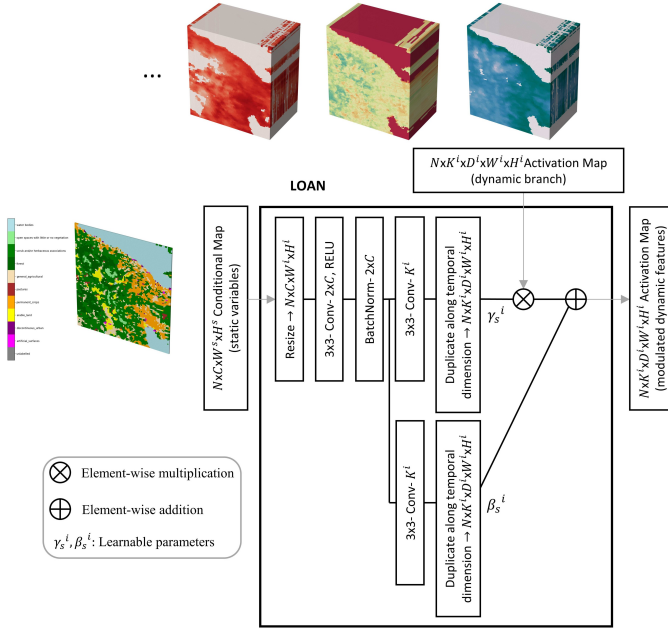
...

$N$x$K^i$x$D^i$x$W^i$x$H^i$Activation Map (dynamic branch)

LOAN

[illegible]

$N$x$C$x$W^s$x$H^s$ Conditional Map (static variables)

Resize → $N$x$C$x$W^i$x$H^i$

3x3- Conv- 2x$C$, RELU

BatchNorm- 2x$C$

3x3- Conv- $K^i$

Duplicate along temporal dimension → $N$x$K^i$x$D^i$x$W^i$x$H^i$

$\gamma_s{}^i$

3x3- Conv- $K^i$

Duplicate along temporal dimension → $N$x$K^i$x$D^i$x$W^i$x$H^i$

$\beta_s{}^i$

$N$x$K^i$x$D^i$x$W^i$x$H^i$ Activation Map (modulated dynamic features)

Element-wise multiplication

Element-wise addition

$\gamma_s{}^i, \beta_s{}^i$: Learnable parameters